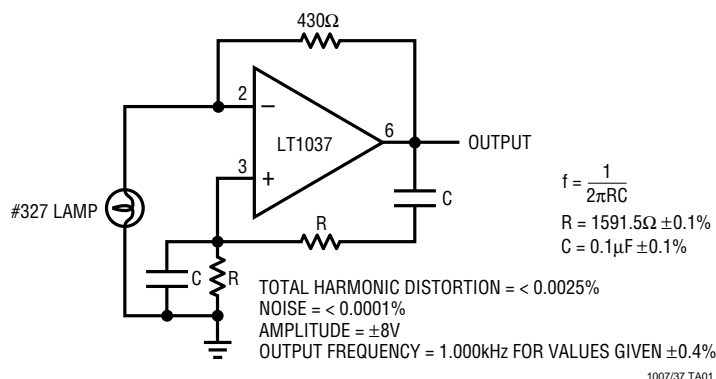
430Ω

2
−
LT1037
6
OUTPUT
3
+

$f = \frac{1}{2\pi RC}$
$R = 1591.5\Omega \pm 0.1\%$
$C = 0.1\mu F \pm 0.1\%$

#327 LAMP

C
R
C
R

TOTAL HARMONIC DISTORTION = < 0.0025%
NOISE = < 0.0001%
AMPLITUDE = ±8V
OUTPUT FREQUENCY = 1.000kHz FOR VALUES GIVEN ±0.4%

1007/37 TA01